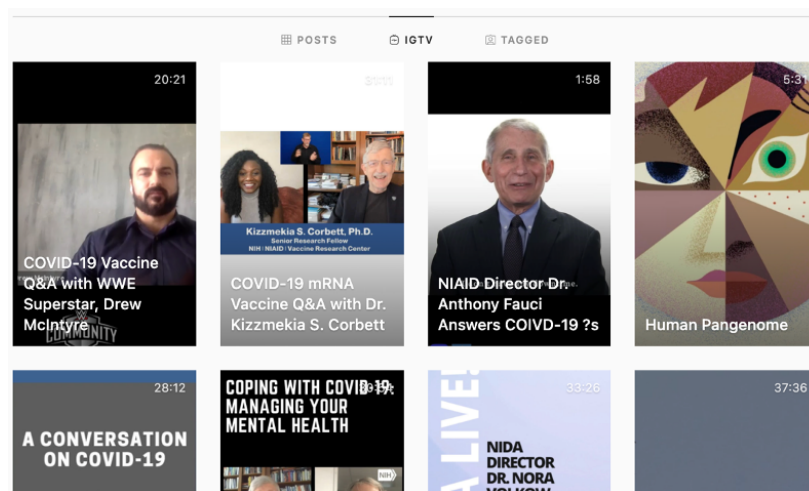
POSTS IGTV TAGGED

20:21
COVID-19 Vaccine Q&A with WWE Superstar, Drew McIntyre
COMMUNITY

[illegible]
Kizzmekia S. Corbett, Ph.D.
Senior Research Fellow
NIH | NIAID | Vaccine Research Center
COVID-19 mRNA Vaccine Q&A with Dr. Kizzmekia S. Corbett

1:58
NIAID Director Dr. Anthony Fauci Answers COIVD-19 ?s

5:31
Human Pangenome

28:12
A CONVERSATION ON COVID-19

19:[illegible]
COPING WITH COVID-19: MANAGING YOUR MENTAL HEALTH
NIH

33:26
A LIVE!
NIDA DIRECTOR DR. NORA VOLKOW

37:36